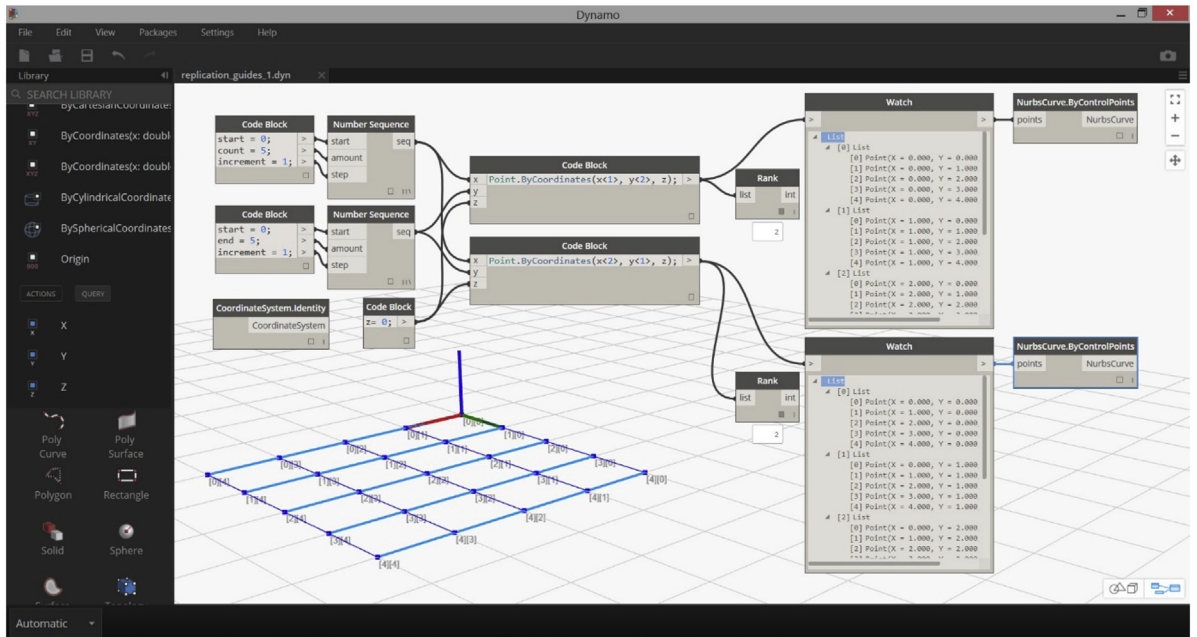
Dynamo

File Edit View Packages Settings Help

Library

replication_guides_1.dyn

SEARCH LIBRARY

ByCartesianCoordinates

ByCoordinates(x: doubl

ByCoordinates(x: doubl

ByCylindricalCoordinate

BySphericalCoordinates

Origin

ACTIONS QUERY

X

Y

Z

Poly Curve

Poly Surface

Polygon

Rectangle

Solid

Sphere

Code Block
start = 0;
count = 5;
increment = 1;

Number Sequence
start
amount
step
seq

Code Block
start = 0;
end = 5;
increment = 1;

Number Sequence
start
amount
step
seq

CoordinateSystem.Identity
CoordinateSystem

Code Block
z= 0;

Code Block
x
y
z
Point.ByCoordinates(x<1>, y<2>, z);

Code Block
x
y
z
Point.ByCoordinates(x<2>, y<1>, z);

Rank
list
int
2

Rank
list
int
2

Watch
List
[0] List
[0] Point(X = 0.000, Y = 0.000
[1] Point(X = 0.000, Y = 1.000
[2] Point(X = 0.000, Y = 2.000
[3] Point(X = 0.000, Y = 3.000
[4] Point(X = 0.000, Y = 4.000
[1] List
[0] Point(X = 1.000, Y = 0.000
[1] Point(X = 1.000, Y = 1.000
[2] Point(X = 1.000, Y = 2.000
[3] Point(X = 1.000, Y = 3.000
[4] Point(X = 1.000, Y = 4.000
[2] List
[0] Point(X = 2.000, Y = 0.000
[1] Point(X = 2.000, Y = 1.000
[2] Point(X = 2.000, Y = 2.000

Watch
List
[0] List
[0] Point(X = 0.000, Y = 0.000
[1] Point(X = 1.000, Y = 0.000
[2] Point(X = 2.000, Y = 0.000
[3] Point(X = 3.000, Y = 0.000
[4] Point(X = 4.000, Y = 0.000
[1] List
[0] Point(X = 0.000, Y = 1.000
[1] Point(X = 1.000, Y = 1.000
[2] Point(X = 2.000, Y = 1.000
[3] Point(X = 3.000, Y = 1.000
[4] Point(X = 4.000, Y = 1.000
[2] List
[0] Point(X = 0.000, Y = 2.000
[1] Point(X = 1.000, Y = 2.000
[2] Point(X = 2.000, Y = 2.000

NurbsCurve.ByControlPoints
points
NurbsCurve

NurbsCurve.ByControlPoints
points
NurbsCurve

[0][0] [0][1] [1][0] [0][2] [1][1] [2][0] [0][3] [1][2] [2][1] [3][0] [0][4] [1][3] [2][2] [3][1] [4][0] [1][4] [2][3] [3][2] [4][1] [2][4] [3][3] [4][2] [3][4] [4][3] [4][4]

Automatic